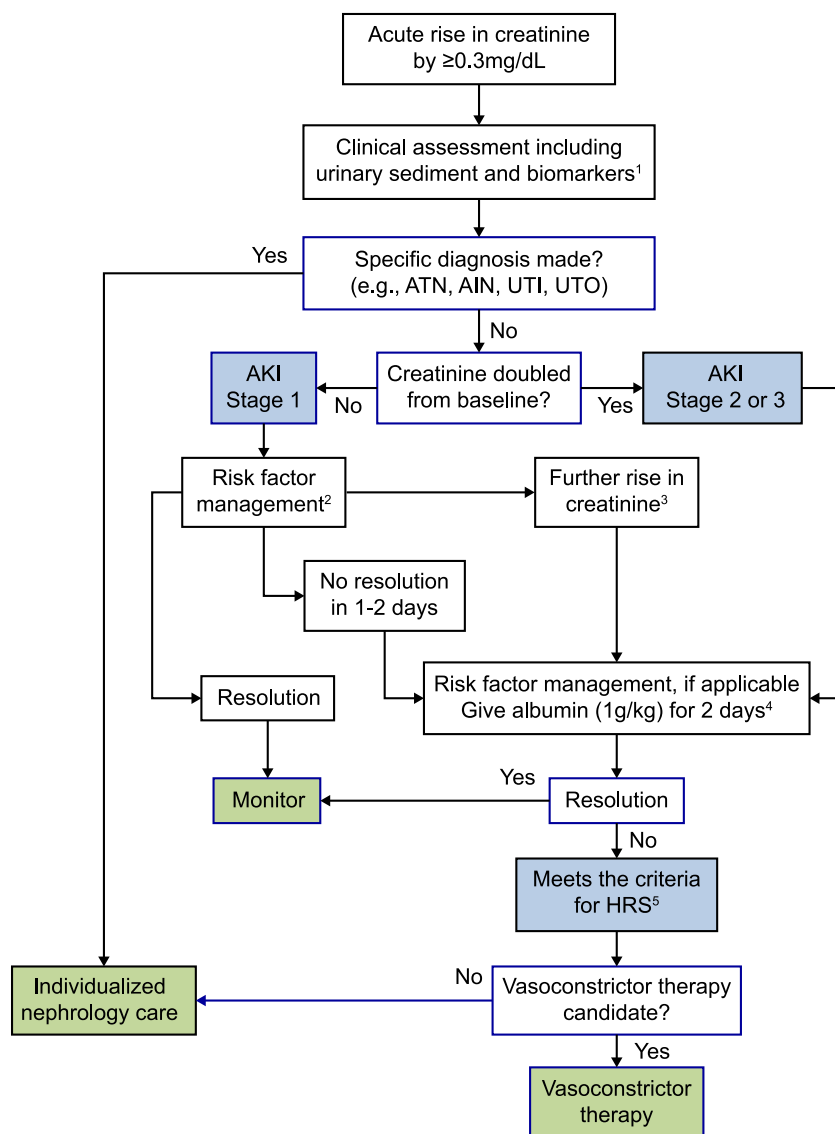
Acute rise in creatinine by ≥0.3mg/dL

Clinical assessment including urinary sediment and biomarkers$^1$

Yes

Specific diagnosis made? (e.g., ATN, AIN, UTI, UTO)

No

AKI Stage 1

No

Creatinine doubled from baseline?

Yes

AKI Stage 2 or 3

Risk factor management$^2$

Further rise in creatinine$^3$

No resolution in 1-2 days

Resolution

Risk factor management, if applicable Give albumin (1g/kg) for 2 days$^4$

Yes

Monitor

Resolution

No

Meets the criteria for HRS$^5$

Individualized nephrology care

No

Vasoconstrictor therapy candidate?

Yes

Vasoconstrictor therapy